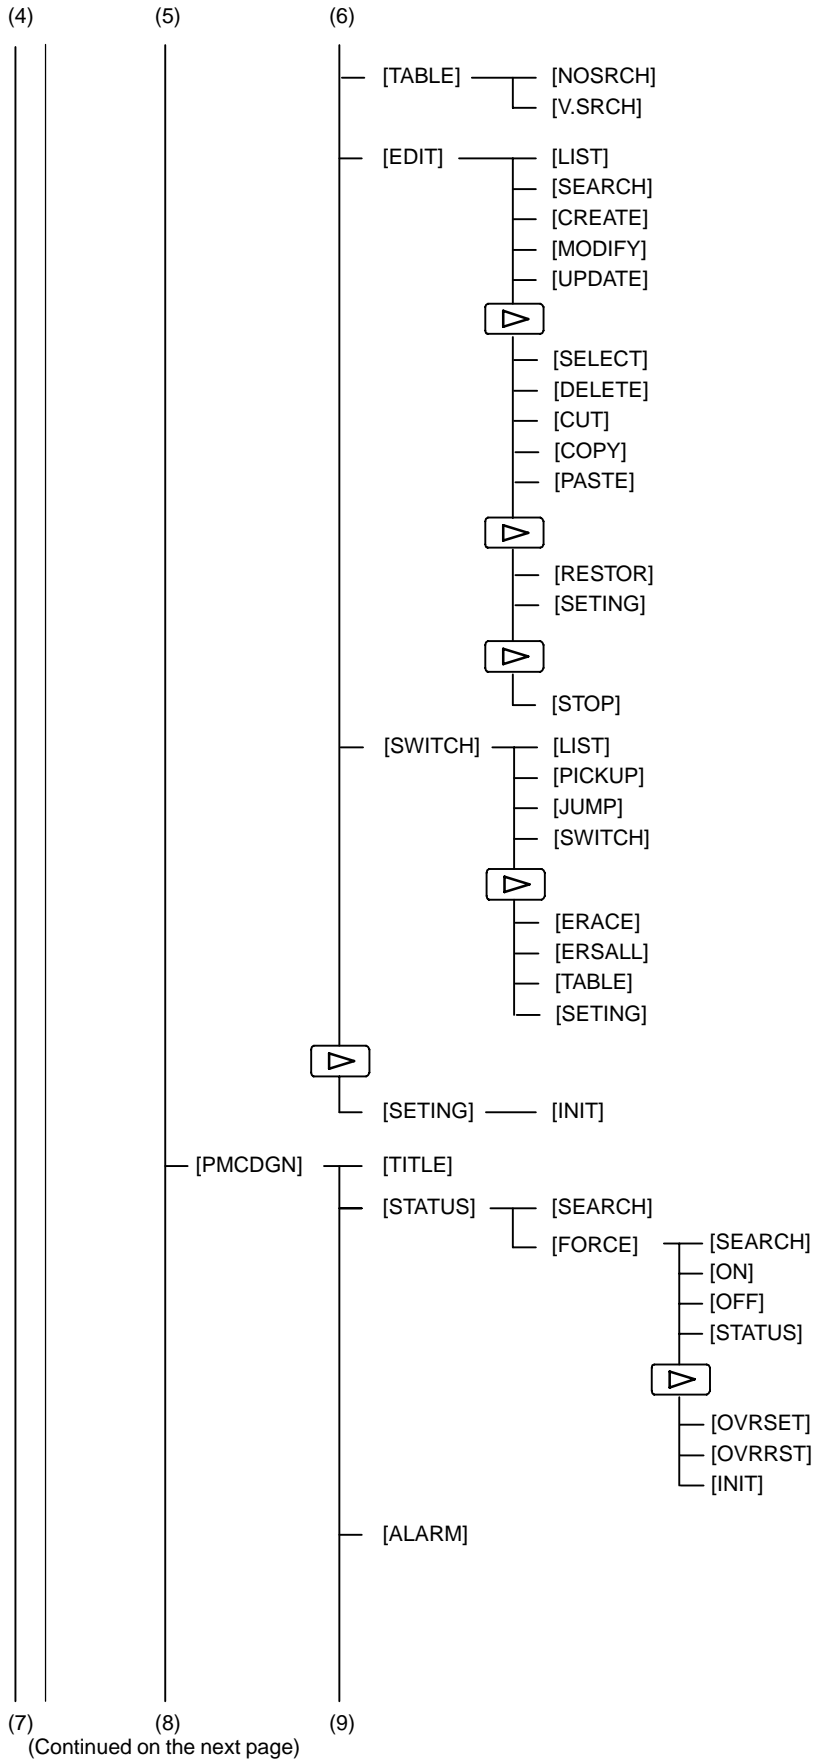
(4) (5) (6)

[TABLE] [NOSRCH]
[V.SRCH]

[EDIT] [LIST]
[SEARCH]
[CREATE]
[MODIFY]
[UPDATE]
[SELECT]
[DELETE]
[CUT]
[COPY]
[PASTE]
[RESTOR]
[SETING]
[STOP]

[SWITCH] [LIST]
[PICKUP]
[JUMP]
[SWITCH]
[ERACE]
[ERSALL]
[TABLE]
[SETING]

[SETING] [INIT]

[PMCDGN] [TITLE]
[STATUS] [SEARCH]
[FORCE] [SEARCH]
[ON]
[OFF]
[STATUS]
[OVRSET]
[OVRRST]
[INIT]

[ALARM]

(7) (8) (9)
(Continued on the next page)